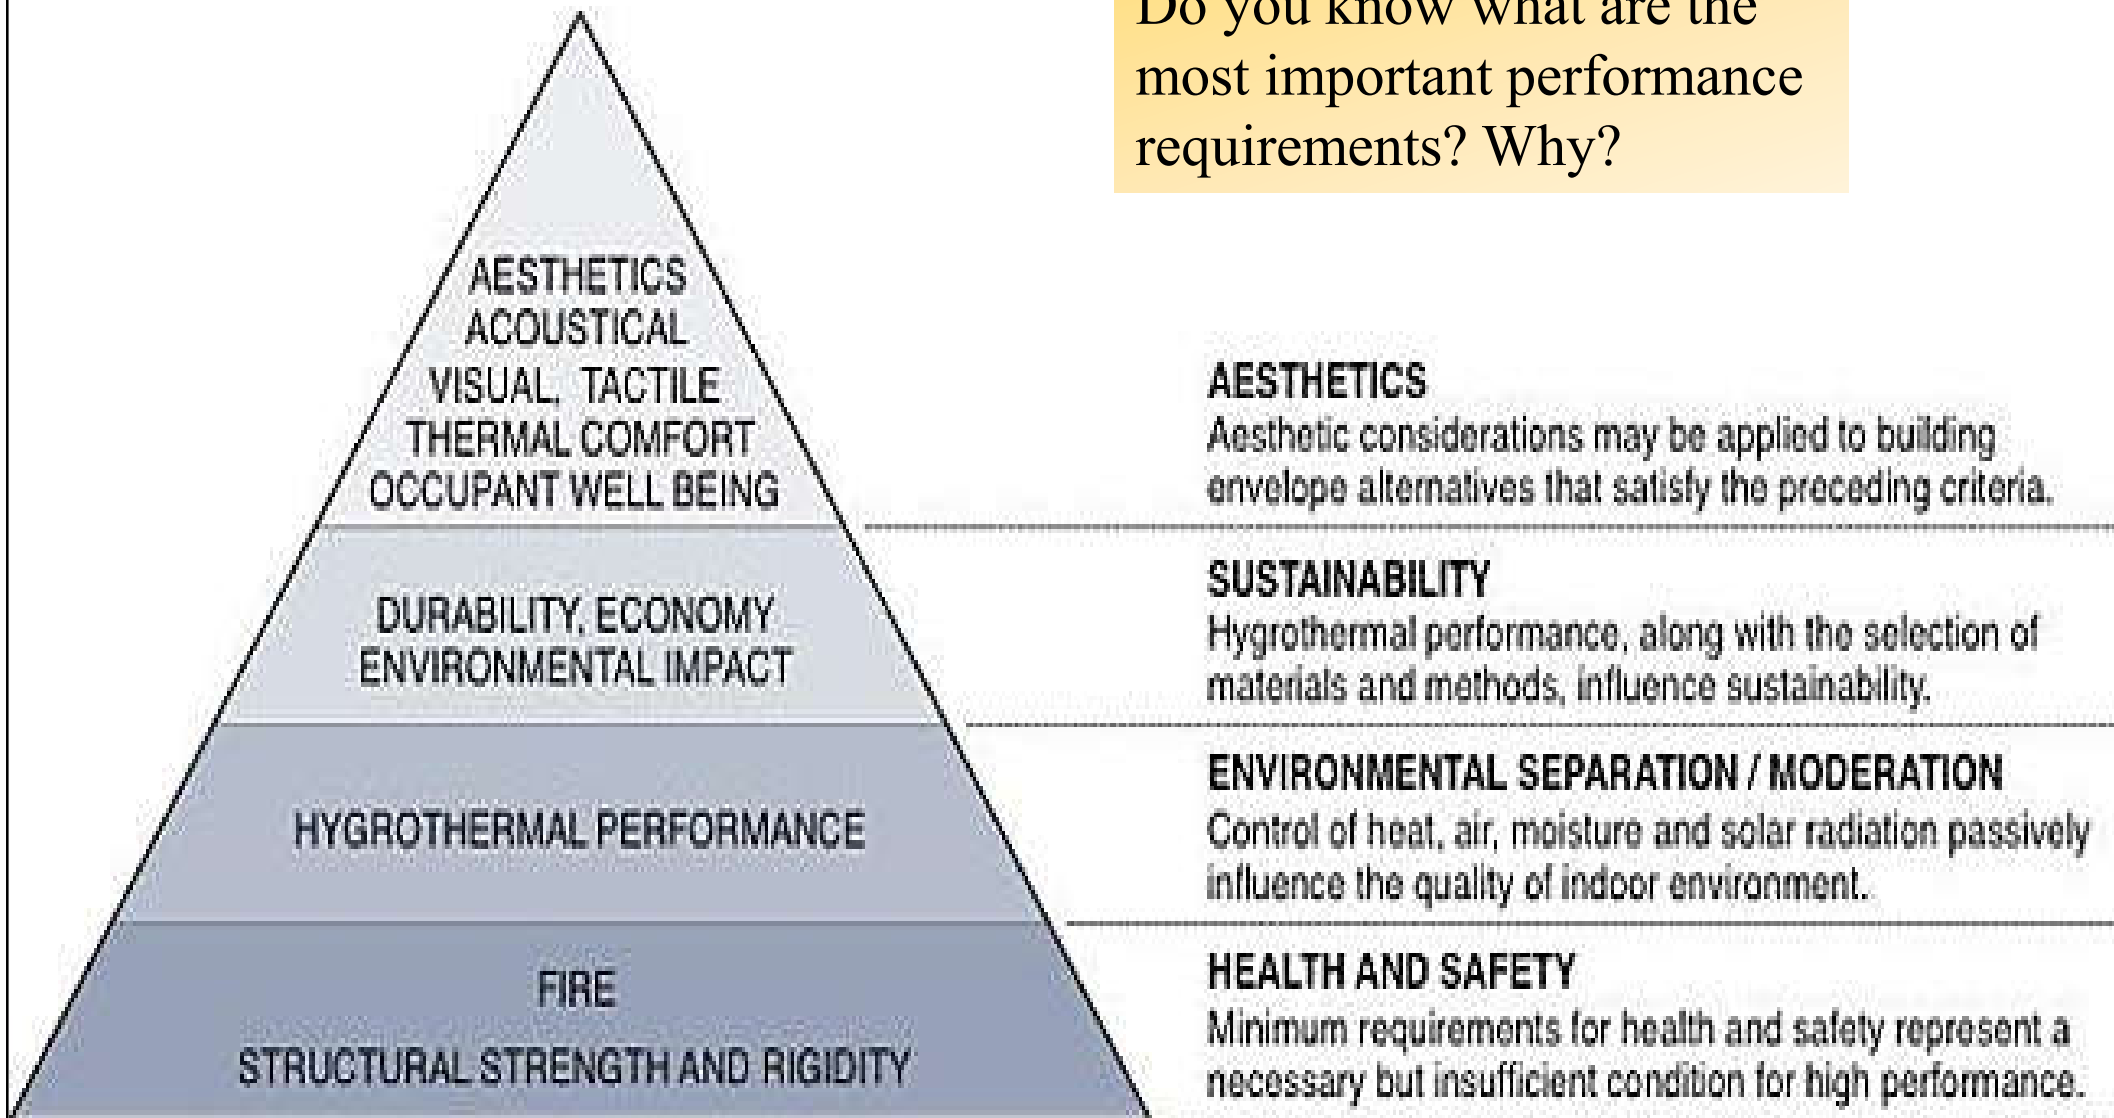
Do you know what are the most important performance requirements? Why?

AESTHETICS
ACOUSTICAL
VISUAL, TACTILE
THERMAL COMFORT
OCCUPANT WELL BEING

DURABILITY, ECONOMY
ENVIRONMENTAL IMPACT

HYGROTHERMAL PERFORMANCE

FIRE
STRUCTURAL STRENGTH AND RIGIDITY

AESTHETICS
Aesthetic considerations may be applied to building envelope alternatives that satisfy the preceding criteria.

SUSTAINABILITY
Hygrothermal performance, along with the selection of materials and methods, influence sustainability.

ENVIRONMENTAL SEPARATION / MODERATION
Control of heat, air, moisture and solar radiation passively influence the quality of indoor environment.

HEALTH AND SAFETY
Minimum requirements for health and safety represent a necessary but insufficient condition for high performance.